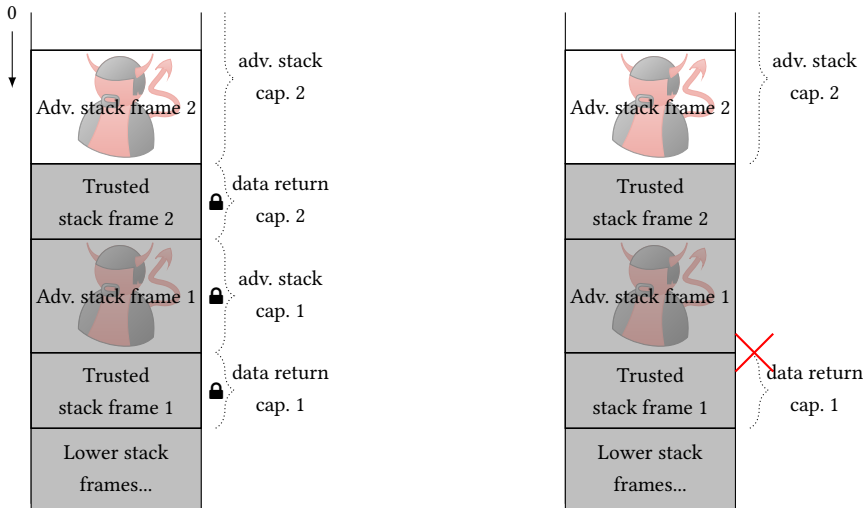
0

Adv. stack frame 2

adv. stack cap. 2

Trusted stack frame 2

data return cap. 2

Adv. stack frame 1

adv. stack cap. 1

Trusted stack frame 1

data return cap. 1

Lower stack frames...

Adv. stack frame 2

adv. stack cap. 2

Trusted stack frame 2

Adv. stack frame 1

Trusted stack frame 1

data return cap. 1

Lower stack frames...